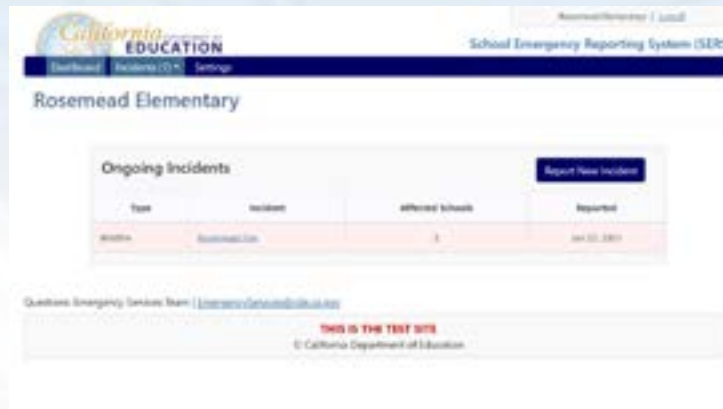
California Department of EDUCATION

Rosemead Elementary | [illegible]

School Emergency Reporting System (SER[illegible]

Dashboard Incidents (1) Settings

Rosemead Elementary

Ongoing Incidents

Report New Incident

| Type | Incident | Affected Schools | Reported |
|---|---|---|---|
| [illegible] | Rosemead Fire | 1 | Jan 22, 2021 |

Questions: Emergency Services Team | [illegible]

THIS IS THE TEST SITE
© California Department of Education